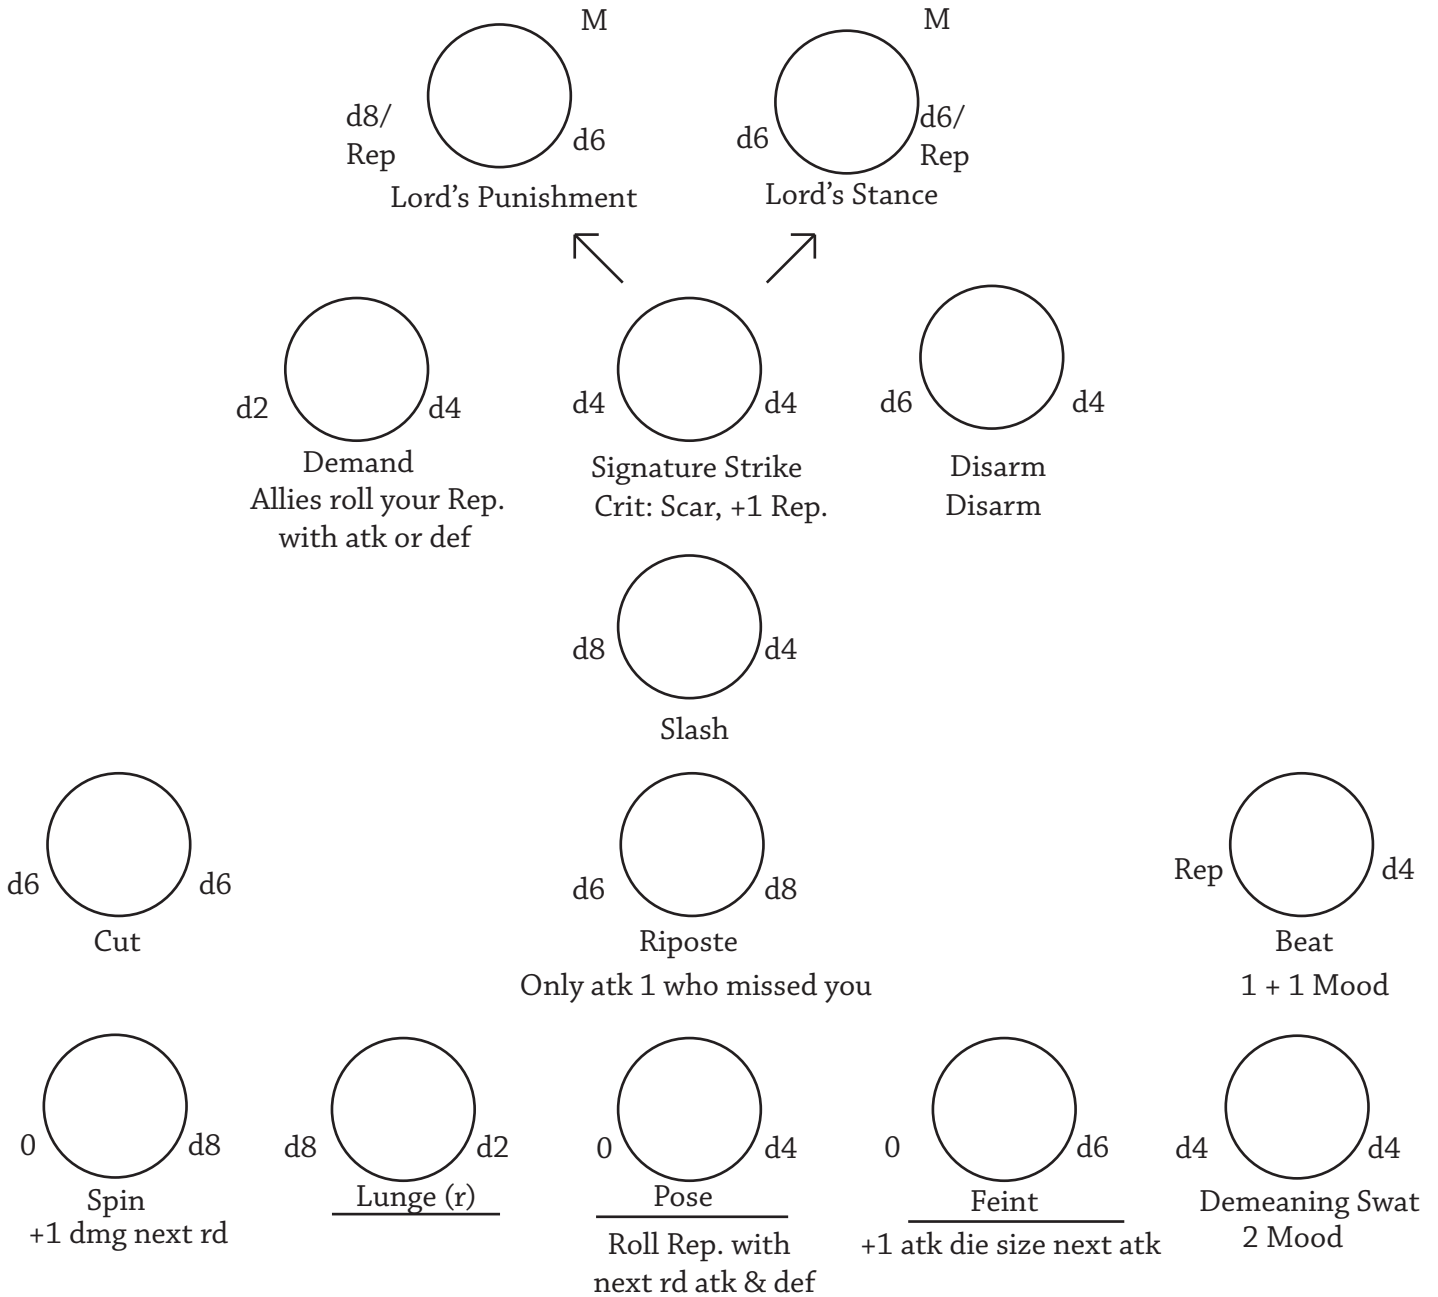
M
d8/
Rep
d6
Lord's Punishment

M
d6
d6/
Rep
Lord's Stance

d2
d4
Demand
Allies roll your Rep. with atk or def

d4
d4
Signature Strike
Crit: Scar, +1 Rep.

d6
d4
Disarm
Disarm

d8
d4
Slash

d6
d6
Cut

d6
d8
Riposte
Only atk 1 who missed you

Rep
d4
Beat
1 + 1 Mood

0
d8
Spin
+1 dmg next rd

d8
d2
Lunge (r)

0
d4
Pose
Roll Rep. with next rd atk & def

0
d6
Feint
+1 atk die size next atk

d4
d4
Demeaning Swat
2 Mood